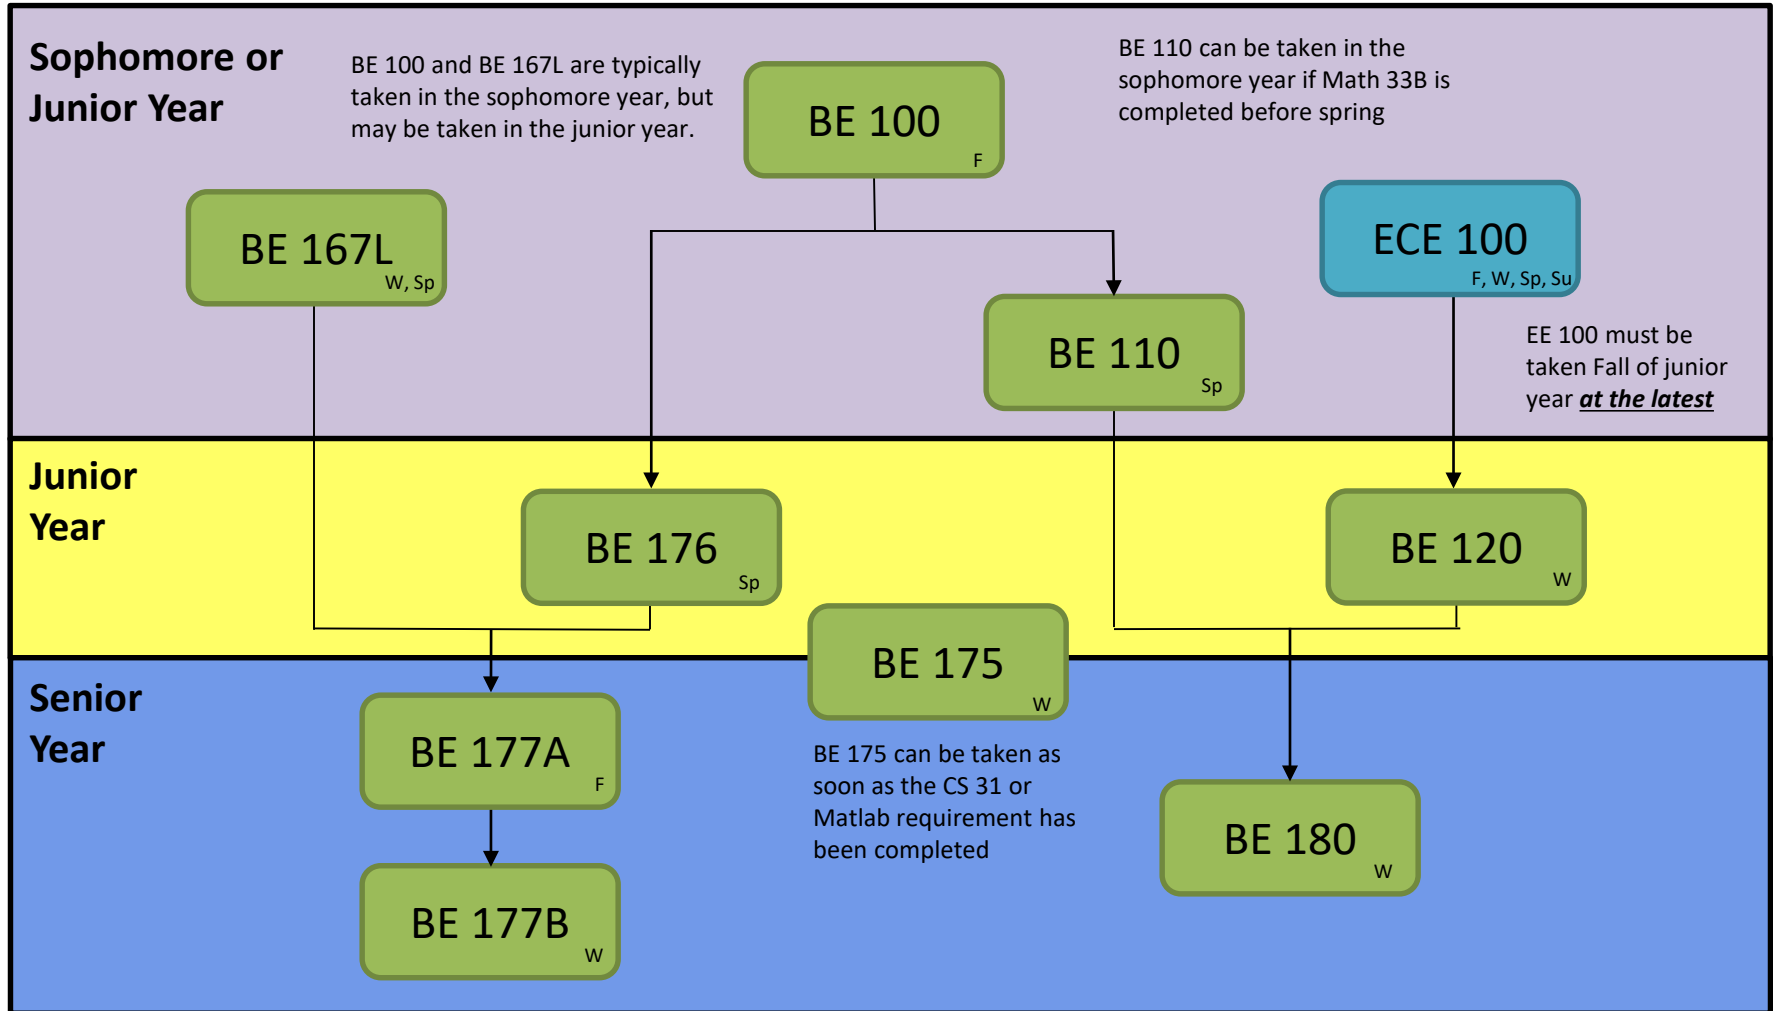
Sophomore or Junior Year

BE 100 and BE 167L are typically taken in the sophomore year, but may be taken in the junior year.

BE 100
F

BE 110 can be taken in the sophomore year if Math 33B is completed before spring

BE 167L
W, Sp

ECE 100
F, W, Sp, Su

BE 110
Sp

EE 100 must be taken Fall of junior year ***at the latest***

Junior Year

BE 176
Sp

BE 120
W

BE 175
W

Senior Year

BE 177A
F

BE 175 can be taken as soon as the CS 31 or Matlab requirement has been completed

BE 180
W

BE 177B
W